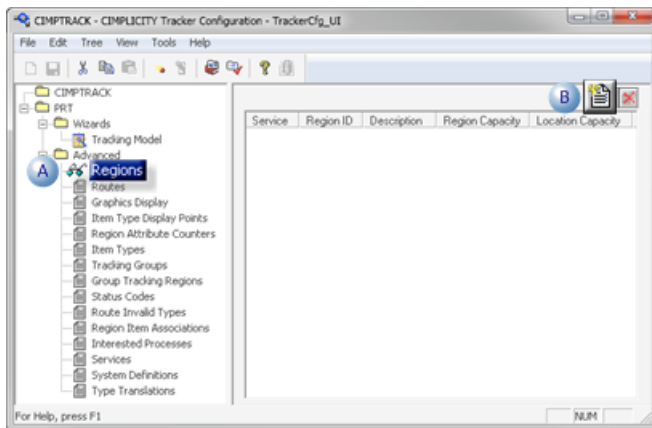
CIMPTRACK - CIMPLICITY Tracker Configuration - TrackerCfg_UI

File Edit Tree View Tools Help

CIMPTRACK
PRT
Wizards
Tracking Model
Advanced
A
Regions
Routes
Graphics Display
Item Type Display Points
Region Attribute Counters
Item Types
Tracking Groups
Group Tracking Regions
Status Codes
Route Invalid Types
Region Item Associations
Interested Processes
Services
System Definitions
Type Translations

B

| Service | Region ID | Description | Region Capacity | Location Capacity |
|---|---|---|---|---|

For Help, press F1

NUM